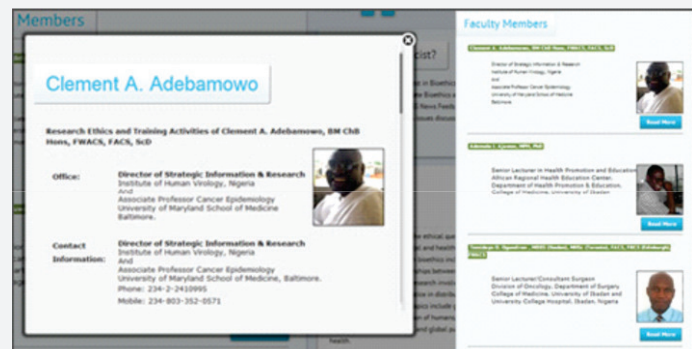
Members

Clement A. Adebamowo

Research Ethics and Training Activities of Clement A. Adebamowo, BM ChB Hons, FWACS, FACS, ScD

| Office: | Director of Strategic Information & Research<br>Institute of Human Virology, Nigeria<br>And<br>Associate Professor Cancer Epidemiology<br>University of Maryland School of Medicine<br>Baltimore. |
|---|---|
| Contact Information: | Director of Strategic Information & Research<br>Institute of Human Virology, Nigeria<br>And<br>Associate Professor Cancer Epidemiology<br>University of Maryland School of Medicine, Baltimore.<br>Phone: 234-2-2410995<br>Mobile: 234-803-352-0571 |

Faculty Members

Clement A. Adebamowo, BM ChB Hons, FWACS, FACS, ScD

Director of Strategic Information & Research
Institute of Human Virology, Nigeria
And
Associate Professor Cancer Epidemiology
University of Maryland School of Medicine
Baltimore

Read More

Adesola I. Ajuwon, MPH, PhD

Senior Lecturer in Health Promotion and Education
African Regional Health Education Center,
Department of Health Promotion & Education,
College of Medicine, University of Ibadan

Read More

Temidayo O. Ogundiran, MBBS (Ibadan), MSc (Toronto), FACS, FRCS (Edinburgh), FWACS

Senior Lecturer/Consultant Surgeon
Division of Oncology, Department of Surgery
College of Medicine, University of Ibadan and
University College Hospital, Ibadan, Nigeria

Read More